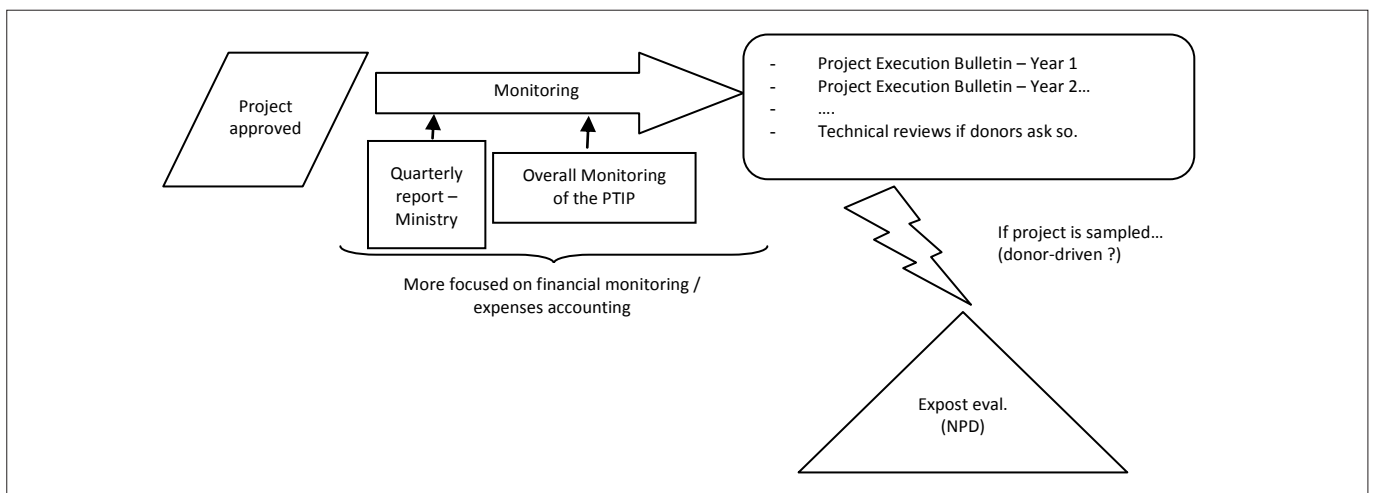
Project approved

Monitoring

Quarterly report – Ministry

Overall Monitoring of the PTIP

More focused on financial monitoring / expenses accounting

- Project Execution Bulletin – Year 1
- Project Execution Bulletin – Year 2…
- ….
- Technical reviews if donors ask so.

If project is sampled… (donor-driven ?)

Expost eval. (NPD)